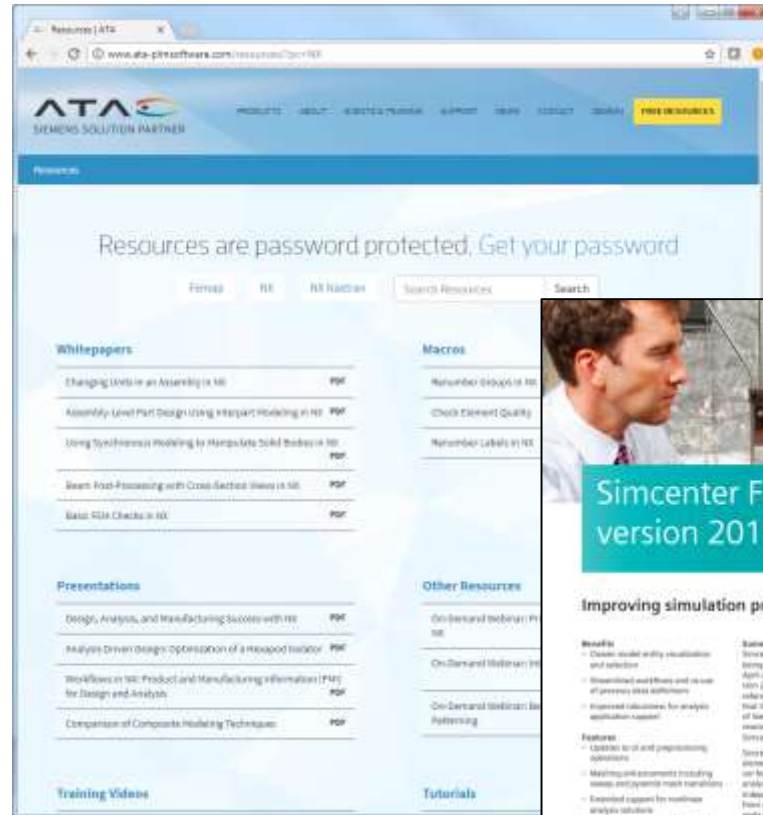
Resources | ATA ×

www.ata-plmsoftware.com/resources/?pr=NX

ATA
SIEMENS SOLUTION PARTNER

PRODUCTS ABOUT EVENTS & TRAINING SUPPORT NEWS CONTACT SEARCH FREE RESOURCES

Resources

Resources are password protected. Get your password

Femap NX NX Nastran Search Resources Search

Whitepapers

Changing Units in an Assembly in NX PDF

Assembly-Level Part Design Using Interpart Modeling in NX PDF

Using Synchronous Modeling to Manipulate Solid Bodies in NX PDF

Beam Post-Processing with Cross-Section Views in NX PDF

Basic FEA Checks in NX PDF

Presentations

Design, Analysis, and Manufacturing Success with NX PDF

Analysis Driven Design: Optimization of a Hexapod Isolator PDF

Workflows in NX: Product and Manufacturing Information (PMI) for Design and Analysis PDF

Comparison of Composite Modeling Techniques PDF

Training Videos

Macros

Renumber Groups in NX

Check Element Quality

Renumber Labels in NX

Other Resources

On-Demand Webinar: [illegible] NX

On-Demand Webinar: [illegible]

On-Demand Webinar: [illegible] Patterning

Tutorials

Simcenter F
version 201

Improving simulation pr

Benefits
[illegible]

Features
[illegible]

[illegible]